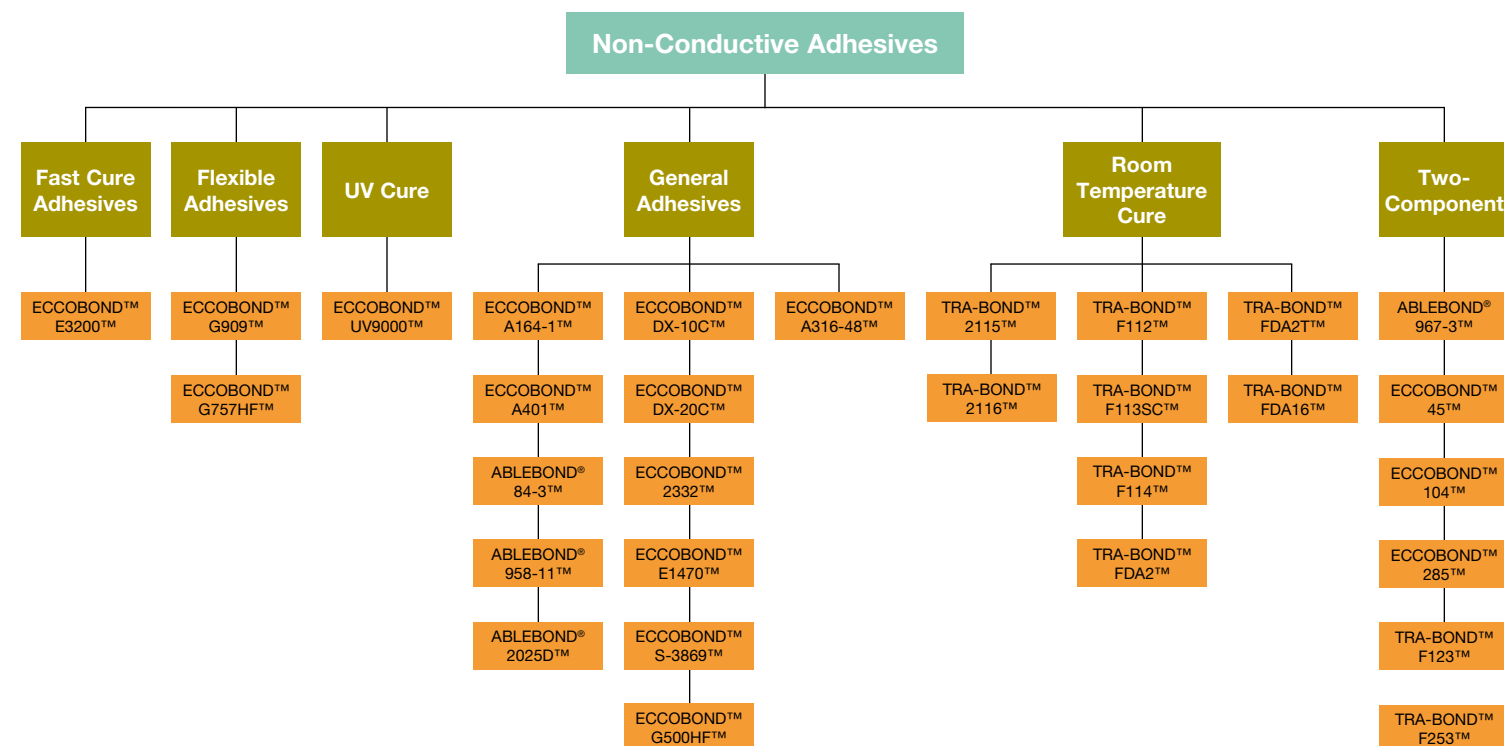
Non-Conductive Adhesives

Fast Cure Adhesives

ECCOBOND™ E3200™

Flexible Adhesives

ECCOBOND™ G909™

ECCOBOND™ G757HF™

UV Cure

ECCOBOND™ UV9000™

General Adhesives

ECCOBOND™ A164-1™

ECCOBOND™ A401™

ABLEBOND® 84-3™

ABLEBOND® 958-11™

ABLEBOND® 2025D™

ECCOBOND™ DX-10C™

ECCOBOND™ DX-20C™

ECCOBOND™ 2332™

ECCOBOND™ E1470™

ECCOBOND™ S-3869™

ECCOBOND™ G500HF™

ECCOBOND™ A316-48™

Room Temperature Cure

TRA-BOND™ 2115™

TRA-BOND™ 2116™

TRA-BOND™ F112™

TRA-BOND™ F113SC™

TRA-BOND™ F114™

TRA-BOND™ FDA2™

TRA-BOND™ FDA2T™

TRA-BOND™ FDA16™

Two-Component

ABLEBOND® 967-3™

ECCOBOND™ 45™

ECCOBOND™ 104™

ECCOBOND™ 285™

TRA-BOND™ F123™

TRA-BOND™ F253™